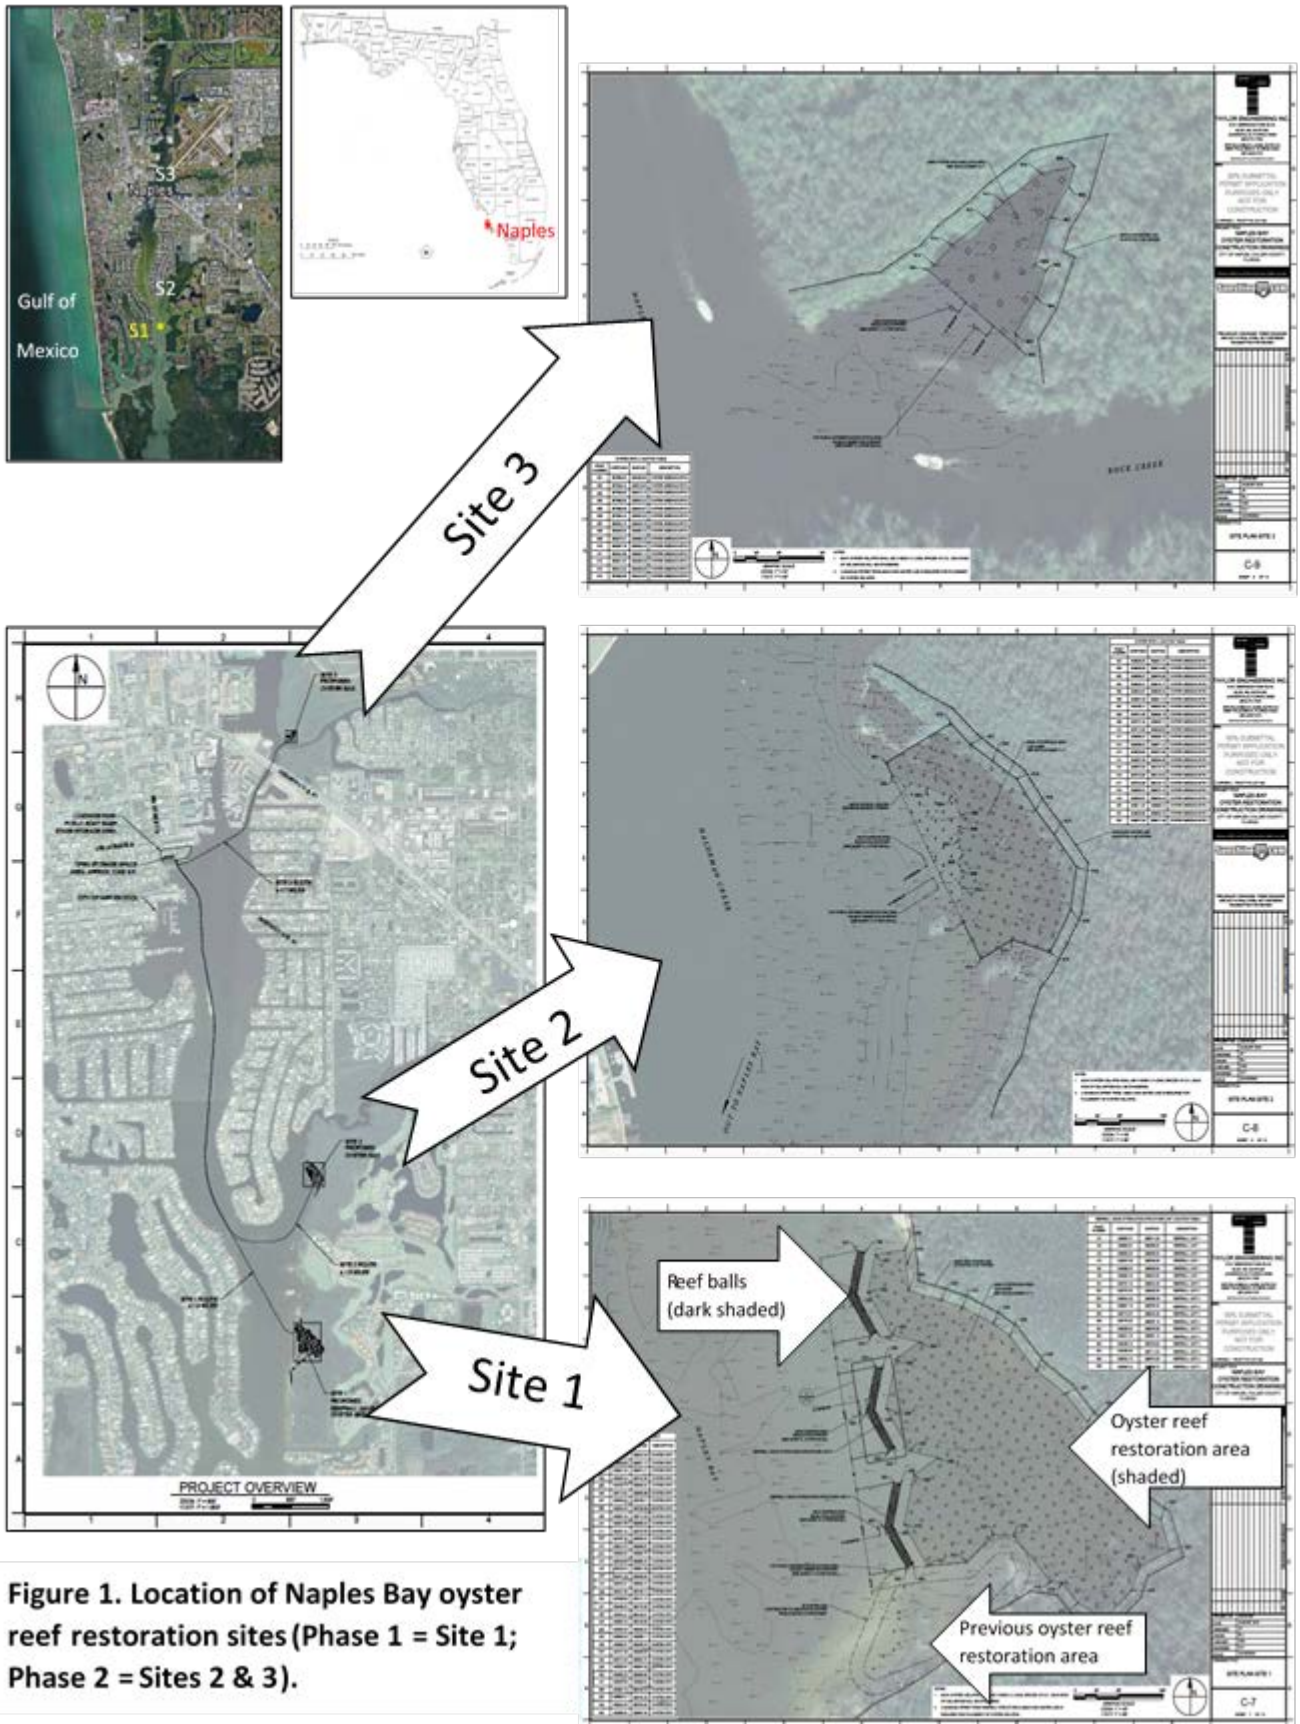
S3

Naples

S2

Gulf of

Mexico

S1

Naples

Site 3

ROCK CREEK

C-9

Site 2

NAPLES BAY

C-8

Reef balls (dark shaded)

Site 1

Oyster reef restoration area (shaded)

Previous oyster reef restoration area

C-7

N

PROJECT OVERVIEW

Figure 1. Location of Naples Bay oyster reef restoration sites (Phase 1 = Site 1; Phase 2 = Sites 2 & 3).